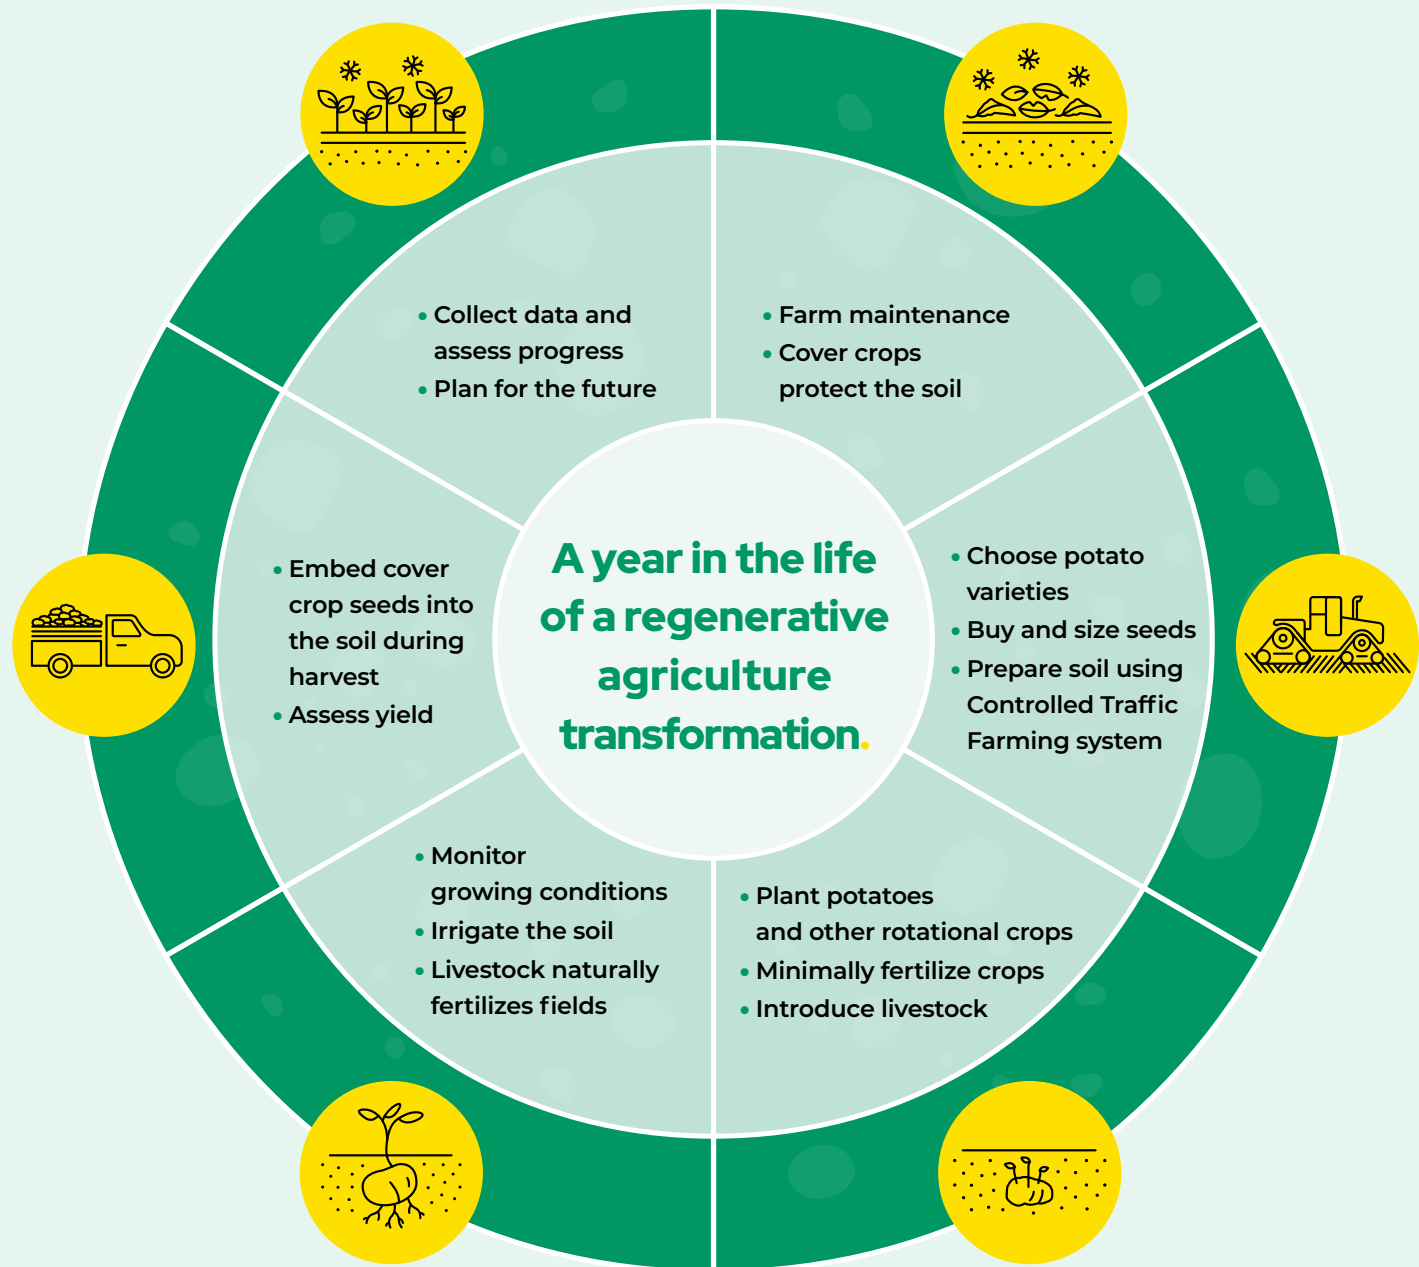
A year in the life of a regenerative agriculture transformation.

• Farm maintenance
• Cover crops protect the soil

• Choose potato varieties
• Buy and size seeds
• Prepare soil using Controlled Traffic Farming system

• Plant potatoes and other rotational crops
• Minimally fertilize crops
• Introduce livestock

• Monitor growing conditions
• Irrigate the soil
• Livestock naturally fertilizes fields

• Embed cover crop seeds into the soil during harvest
• Assess yield

• Collect data and assess progress
• Plan for the future